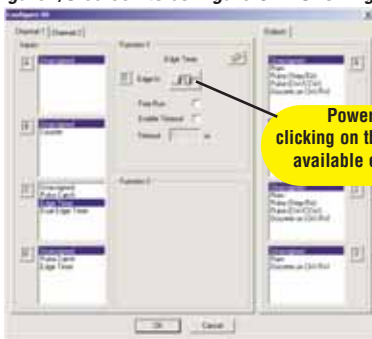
Configure I/O

Channel 1 | Channel 2

Inputs

Unassigned

Unassigned
Counter

Unassigned
Pulse Catch
Edge Timer
Dual Edge Timer

Unassigned
Pulse Catch
Edge Timer

Function 1

Edge Timer

Edge In

Free Run

Enable Timeout

Timeout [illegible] ms

Function 2

Outputs

Unassigned
Raw
Pulse (Step/Dir)
Pulse (Cw/Ccw)
Discrete on Ch1/Ch2

Unassigned
Raw
Pulse (Step/Dir)
Pulse (Cw/Ccw)
Discrete on Ch1/Ch2

Unassigned
Raw
Discrete on Ch1/Ch2

OK | Cancel

Power
clicking on th
available c